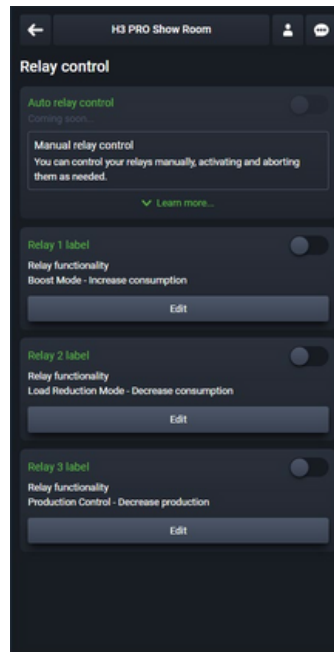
H3 PRO Show Room

Relay control

Auto relay control
Coming soon...

Manual relay control
You can control your relays manually, activating and aborting them as needed.

Learn more...

Relay 1 label
Relay functionality
Boost Mode - Increase consumption
Edit

Relay 2 label
Relay functionality
Load Reduction Mode - Decrease consumption
Edit

Relay 3 label
Relay functionality
Production Control - Decrease production
Edit